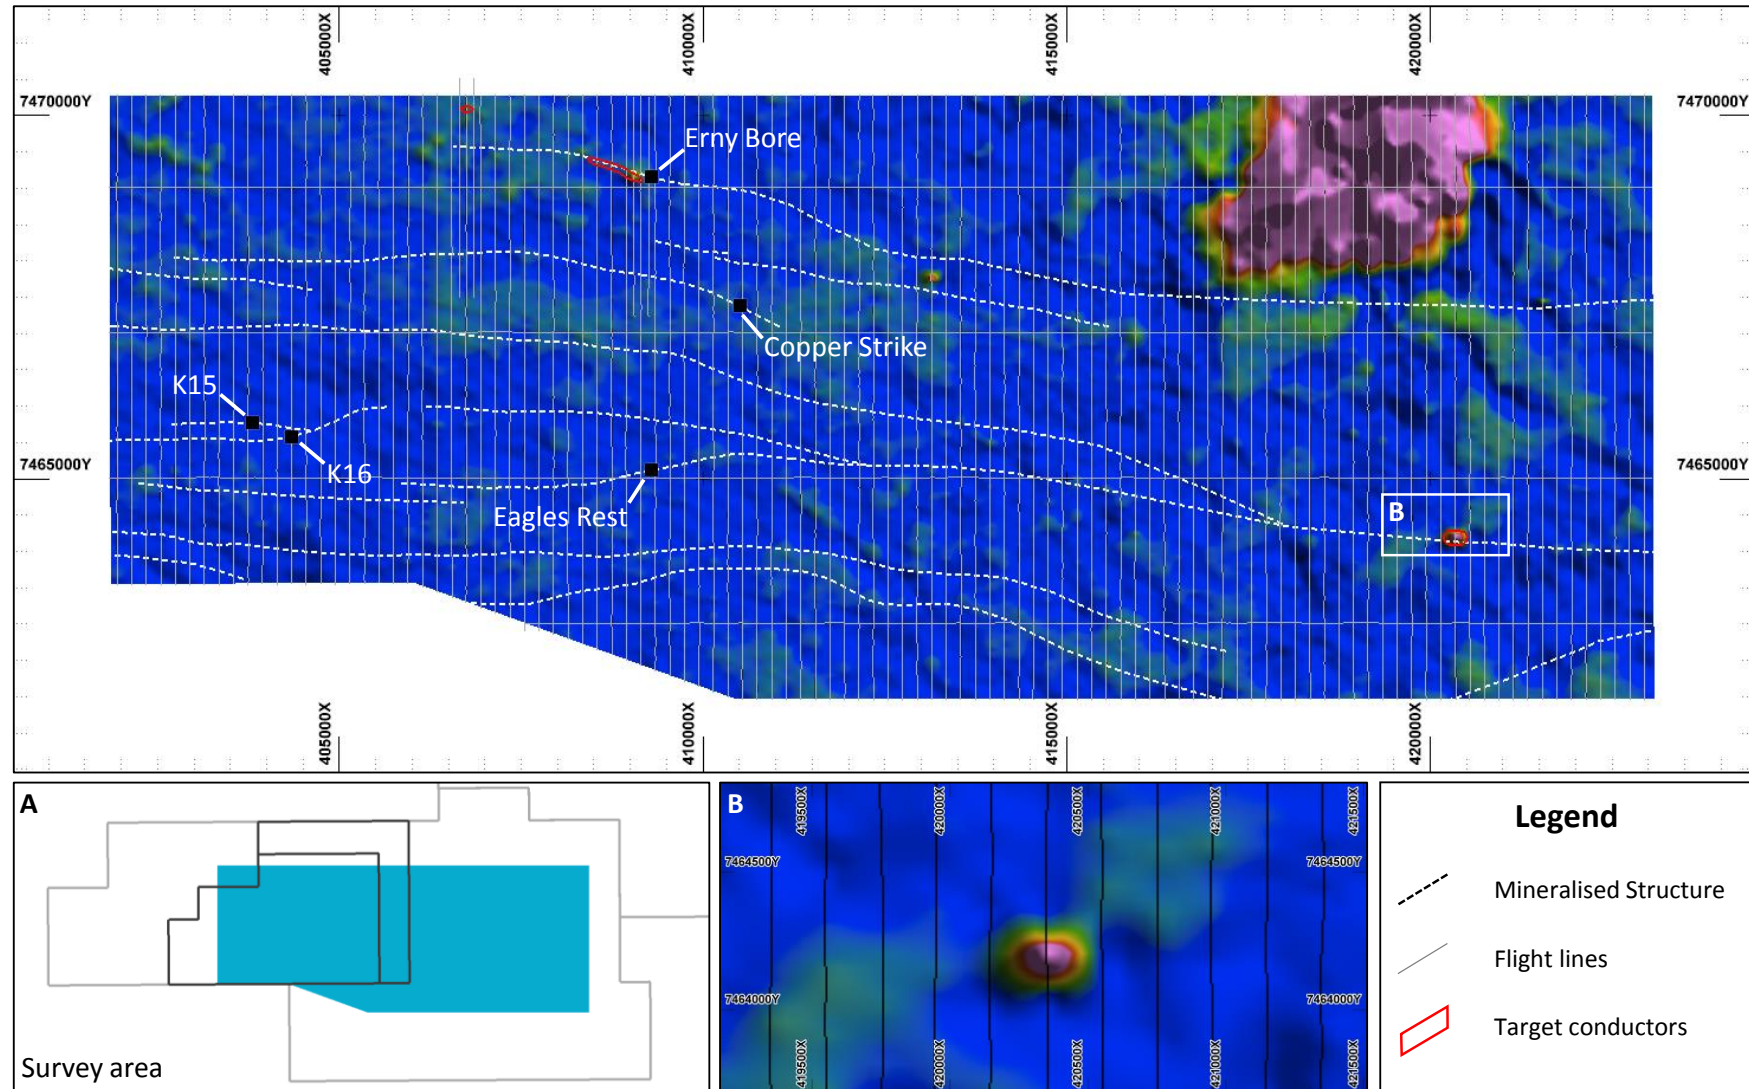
405000X
410000X
415000X
420000X

7470000Y
7470000Y

Erny Bore

Copper Strike

K15

K16

Eagles Rest

7465000Y
7465000Y

B

405000X
410000X
415000X
420000X

A

Survey area

B

419500X
420000X
420500X
421000X
421500X

7464500Y
7464500Y

7464000Y
7464000Y

419500X
420000X
420500X
421000X
421500X

Legend

Mineralised Structure

Flight lines

Target conductors